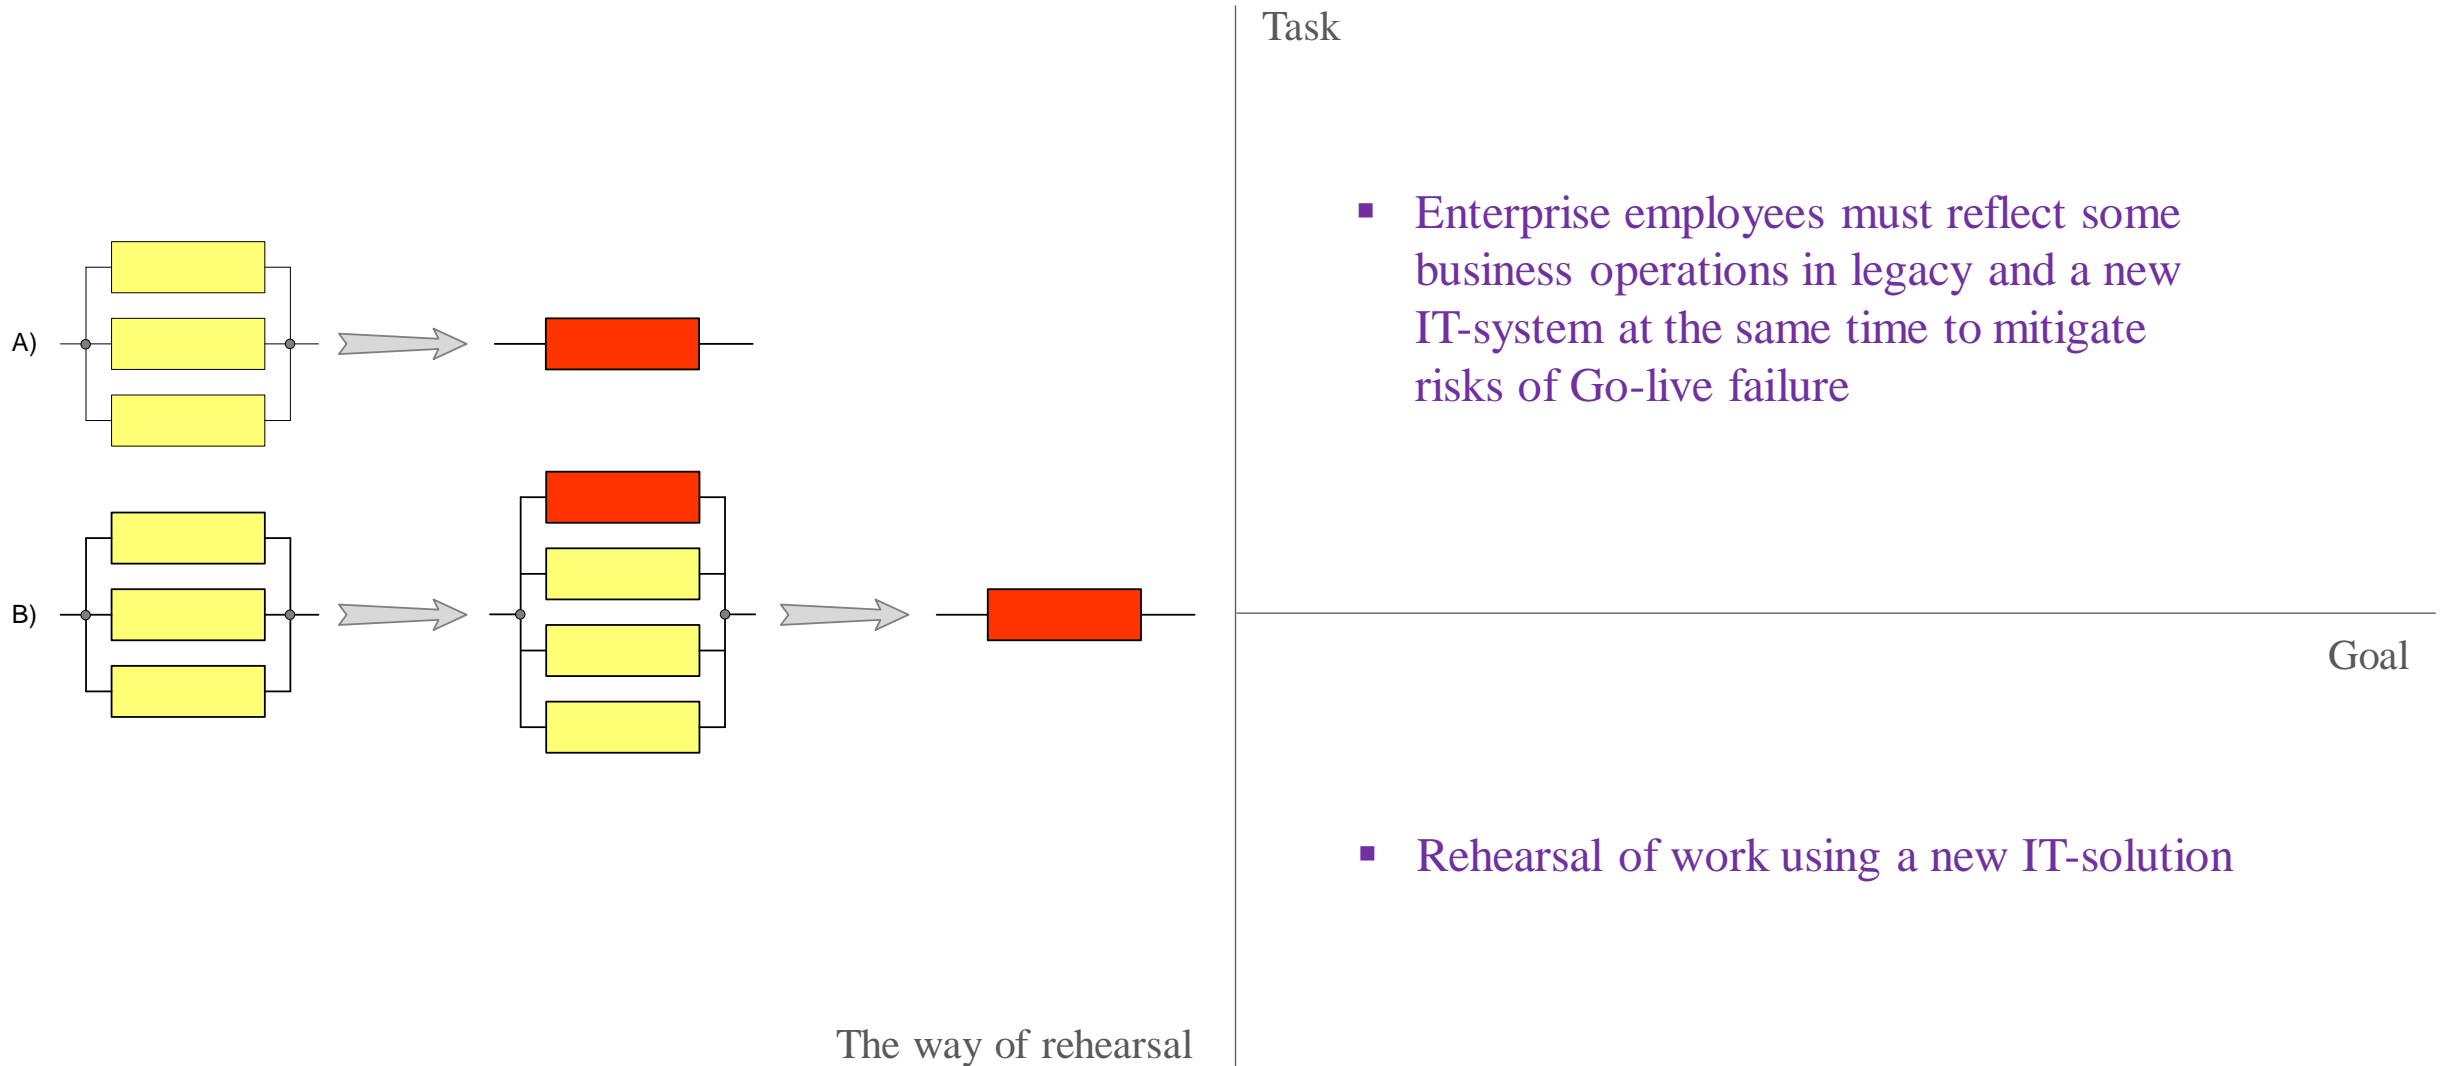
A)

B)

The way of rehearsal

Task

▪ Enterprise employees must reflect some business operations in legacy and a new IT-system at the same time to mitigate risks of Go-live failure

Goal

▪ Rehearsal of work using a new IT-solution